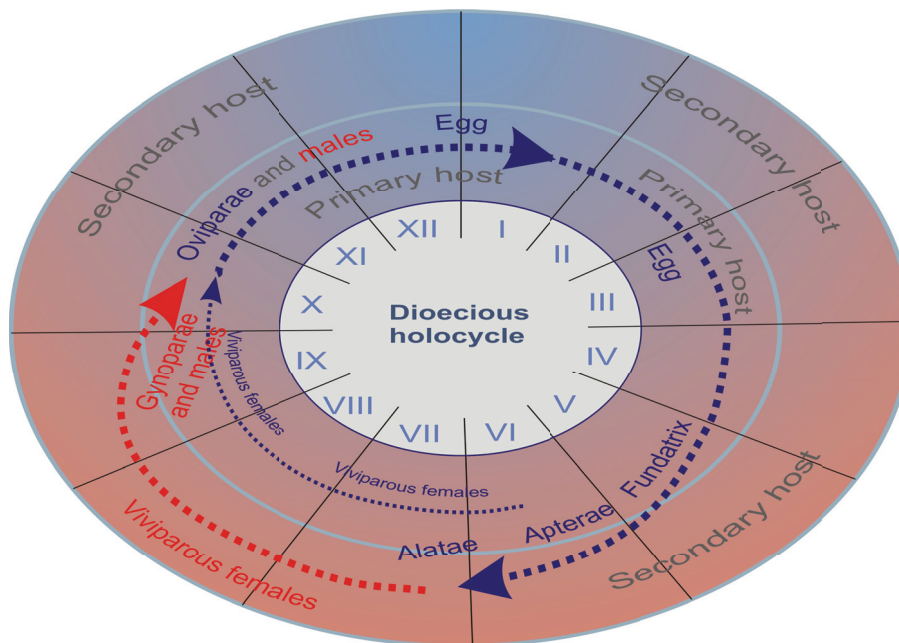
Dioecious holocycle

I
II
III
IV
V
VI
VII
VIII
IX
X
XI
XII

Egg
Oviparae and males
Primary host
Secondary host
Secondary host
Primary host
Egg
Fundatrix
Apterae
Alatae
Secondary host
Viviparous females
Viviparous females
Gynoparae and males
Viviparous females